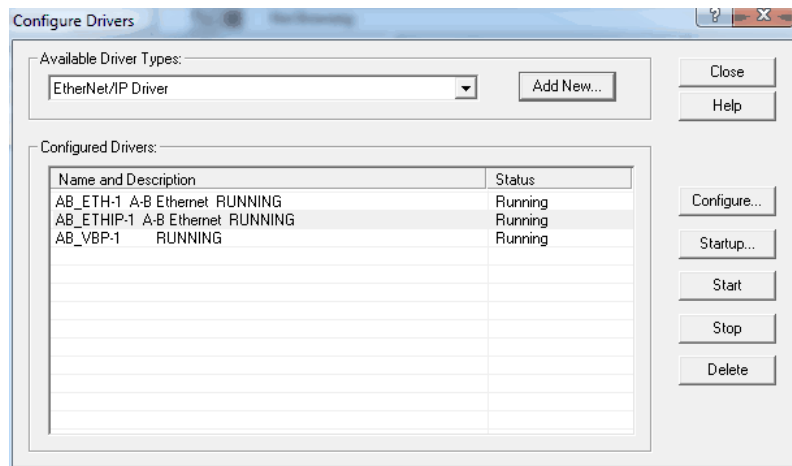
Configure Drivers

?

Available Driver Types:

EtherNet/IP Driver

Add New...

Close

Help

Configured Drivers:

| Name and Description | Status |
|---|---|
| AB_ETH-1 A-B Ethernet RUNNING | Running |
| AB_ETHIP-1 A-B Ethernet RUNNING | Running |
| AB_VBP-1 RUNNING | Running |

Configure...

Startup...

Start

Stop

Delete